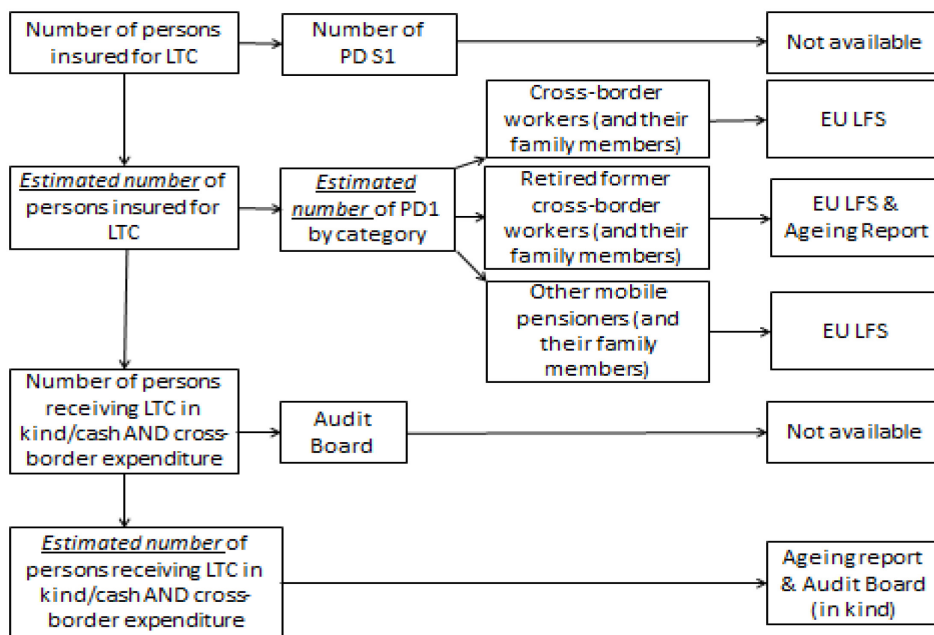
Number of persons insured for LTC

Number of PD S1

Not available

Cross-border workers (and their family members)

EU LFS

*Estimated number* of persons insured for LTC

*Estimated number* of PD1 by category

Retired former cross-border workers (and their family members)

EU LFS & Ageing Report

Other mobile pensioners (and their family members)

EU LFS

Number of persons receiving LTC in kind/cash AND cross-border expenditure

Audit Board

Not available

*Estimated number* of persons receiving LTC in kind/cash AND cross-border expenditure

Ageing report & Audit Board (in kind)